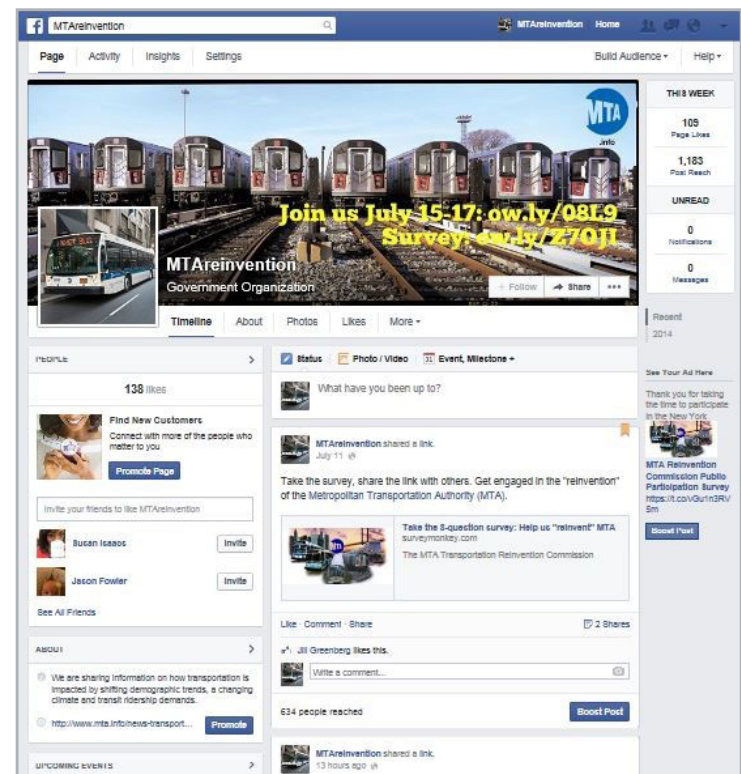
MTAreinvention

MTAreinvention Home

Page Activity Insights Settings

Build Audience ▾ Help ▾

THIS WEEK

109
Page Likes

1,183
Post Reach

UNREAD

0
Notifications

0
Messages

MTA
.info

Join us July 15-17: ow.ly/08L9
Survey: ow.ly/Z7QJI

MTAreinvention
Government Organization

+ Follow Share •••

Timeline About Photos Likes More ▾

Recent
2014

PEOPLE

138 likes

Find New Customers
Connect with more of the people who matter to you

Promote Page

Invite your friends to like MTAreinvention

Susan Isaacs Invite

Jason Fowler Invite

See All Friends

ABOUT

We are sharing information on how transportation is impacted by shifting demographic trends, a changing climate and transit ridership demands.

http://www.mta.info/news-transport... Promote

UPCOMING EVENTS

Status Photo / Video Event, Milestone +

What have you been up to?

MTAreinvention shared a link.
July 11

Take the survey, share the link with others. Get engaged in the "reinvention" of the Metropolitan Transportation Authority (MTA).

Take the 8-question survey: Help us "reinvent" MTA
surveymonkey.com
The MTA Transportation Reinvention Commission

Like · Comment · Share 2 Shares

Jill Greenberg likes this.

Write a comment...

634 people reached Boost Post

MTAreinvention shared a link.
13 hours ago

See Your Ad Here

Thank you for taking the time to participate in the New York

MTA Reinvention Commission Public Participation Survey
https://t.co/vGu1n3RV5m

Boost Post